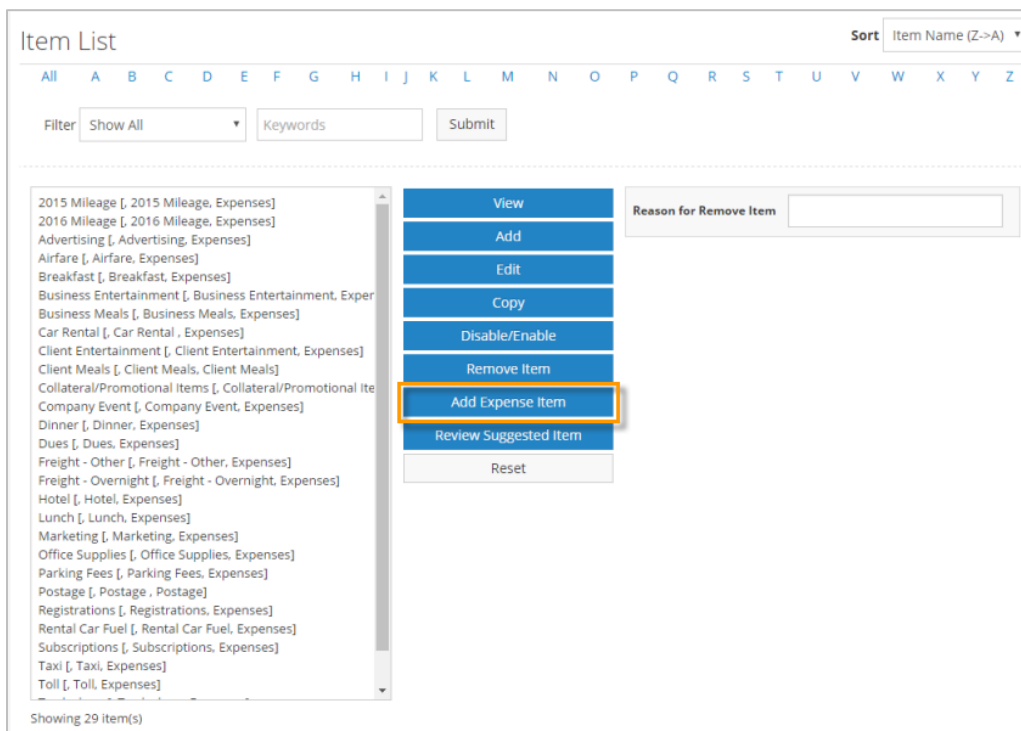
Item List

Sort Item Name (Z->A)

All A B C D E F G H I J K L M N O P Q R S T U V W X Y Z

Filter Show All Keywords Submit

2015 Mileage [, 2015 Mileage, Expenses]
2016 Mileage [, 2016 Mileage, Expenses]
Advertising [, Advertising, Expenses]
Airfare [, Airfare, Expenses]
Breakfast [, Breakfast, Expenses]
Business Entertainment [, Business Entertainment, Exper
Business Meals [, Business Meals, Expenses]
Car Rental [, Car Rental , Expenses]
Client Entertainment [, Client Entertainment, Expenses]
Client Meals [, Client Meals, Client Meals]
Collateral/Promotional Items [, Collateral/Promotional Ite
Company Event [, Company Event, Expenses]
Dinner [, Dinner, Expenses]
Dues [, Dues, Expenses]
Freight - Other [, Freight - Other, Expenses]
Freight - Overnight [, Freight - Overnight, Expenses]
Hotel [, Hotel, Expenses]
Lunch [, Lunch, Expenses]
Marketing [, Marketing, Expenses]
Office Supplies [, Office Supplies, Expenses]
Parking Fees [, Parking Fees, Expenses]
Postage [, Postage , Postage]
Registrations [, Registrations, Expenses]
Rental Car Fuel [, Rental Car Fuel, Expenses]
Subscriptions [, Subscriptions, Expenses]
Taxi [, Taxi, Expenses]
Toll [, Toll, Expenses]
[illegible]

Showing 29 item(s)

View
Add
Edit
Copy
Disable/Enable
Remove Item
Add Expense Item
Review Suggested Item
Reset

Reason for Remove Item